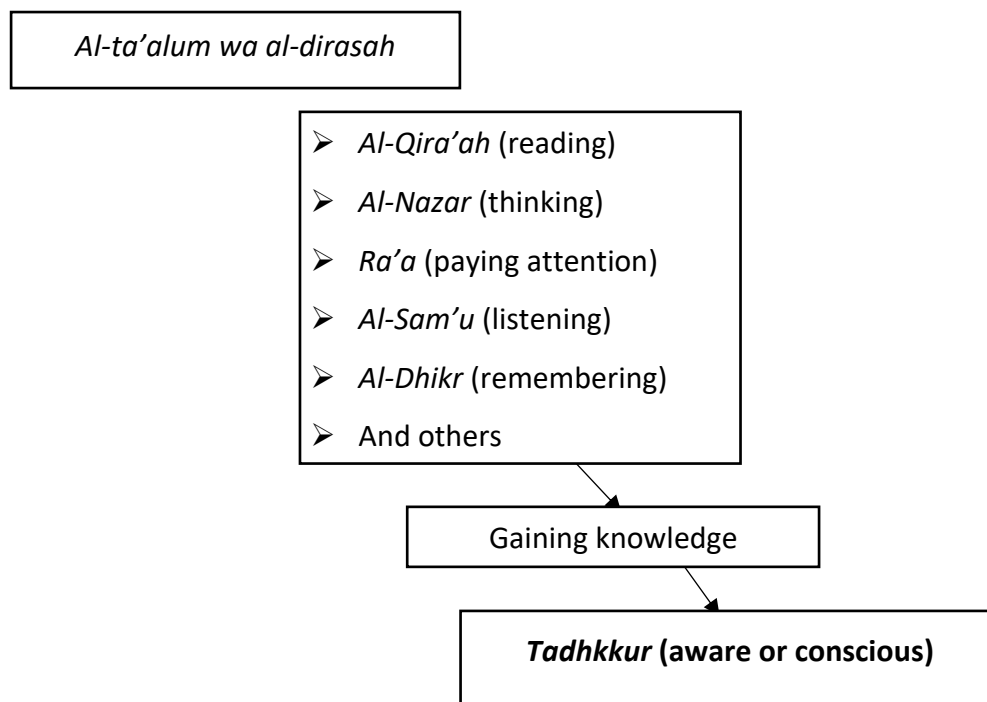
Al-ta'alum wa al-dirasah

- Al-Qira'ah (reading)
- Al-Nazar (thinking)
- Ra'a (paying attention)
- Al-Sam'u (listening)
- Al-Dhikr (remembering)
- And others

Gaining knowledge

Tadhkkur (aware or conscious)